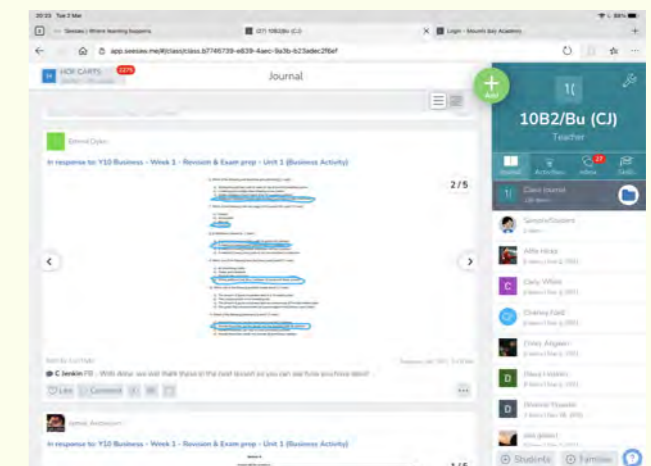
20:33 Tue 2 Mar

Seesaw | Where learning happens

(27) 10B2/Bu (CJ)

Login - Mounts Bay Academy

app.seesaw.me/#/class/class.b7746739-e839-4aec-9a3b-b23edec2f6ef

Journal

10B2/Bu (CJ)

Teacher

Add

In response to: Y10 Business - Week 1 - Revision & Exam prep - Unit 1 (Business Activity)

2 / 5

C Jenkin PB - With Amar, we will mark these in the next lesson so you can see how you have done!

Like

Comment

Class Journal

Simple/Student

Alfie Hines

Carly White

Charley Ried

Elvis Angwin

Students

Families

In response to: Y10 Business - Week 1 - Revision & Exam prep - Unit 1 (Business Activity)